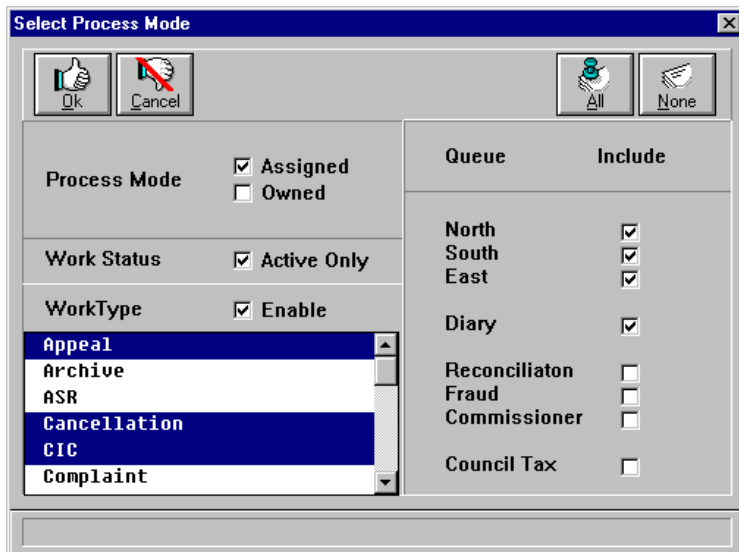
Select Process Mode

Ok
Cancel
All
None

Process Mode
☑ Assigned
☐ Owned

Work Status
☑ Active Only

WorkType
☑ Enable

Appeal
Archive
ASR
Cancellation
CIC
Complaint

| Queue | Include |
|---|---|
| North | ☑ |
| South | ☑ |
| East | ☑ |
| Diary | ☑ |
| Reconciliaton | ☐ |
| Fraud | ☐ |
| Commissioner | ☐ |
| Council Tax | ☐ |